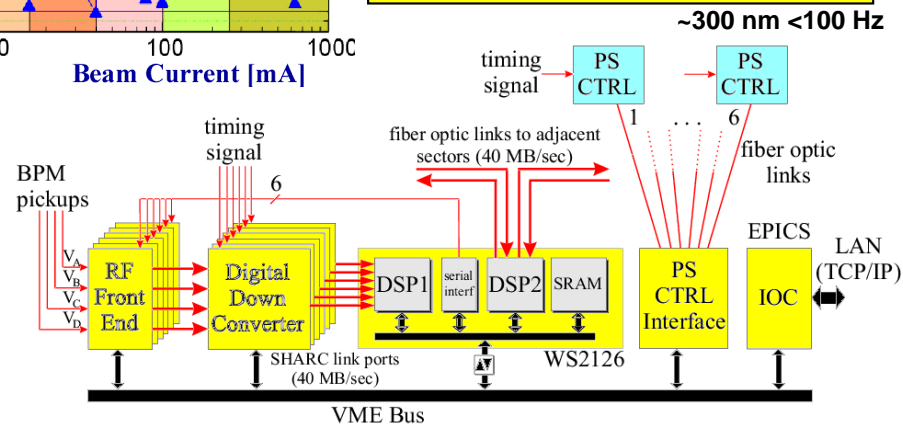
~300 nm <100 Hz

0 100 1000
Beam Current [mA]

timing signal
PS CTRL
PS CTRL
1 . . . 6
fiber optic links to adjacent sectors (40 MB/sec)
fiber optic links

timing signal
6
BPM pickups
$V_A$
$V_B$
$V_C$
$V_D$
RF Front End
Digital Down Converter
DSP1
serial interf
DSP2
SRAM
WS2126
PS CTRL Interface
EPICS
IOC
LAN (TCP/IP)
SHARC link ports (40 MB/sec)
VME Bus